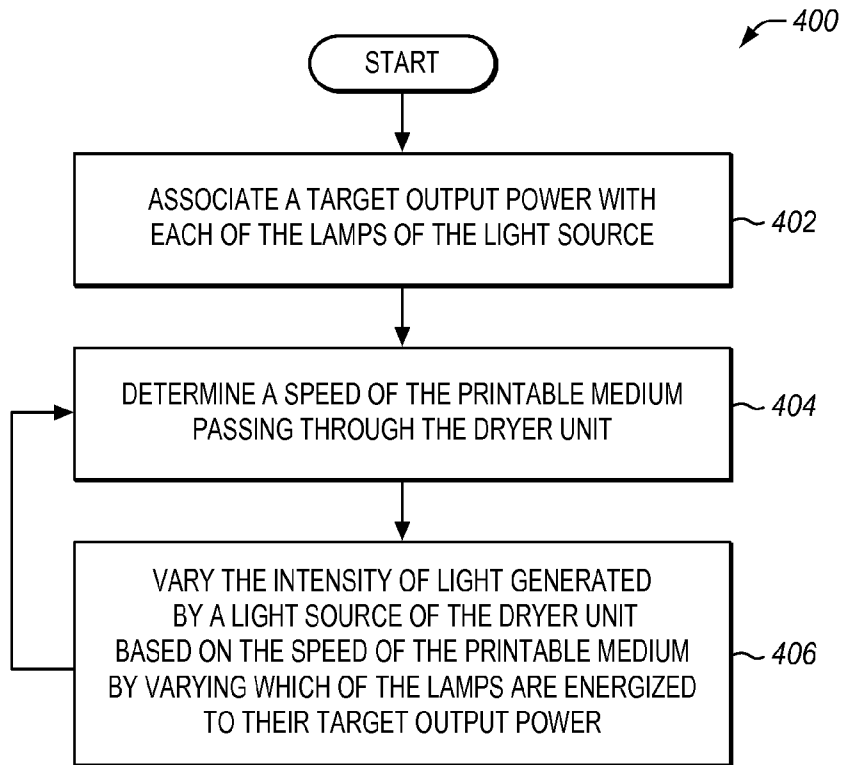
400

START

ASSOCIATE A TARGET OUTPUT POWER WITH EACH OF THE LAMPS OF THE LIGHT SOURCE

402

DETERMINE A SPEED OF THE PRINTABLE MEDIUM PASSING THROUGH THE DRYER UNIT

404

VARY THE INTENSITY OF LIGHT GENERATED BY A LIGHT SOURCE OF THE DRYER UNIT BASED ON THE SPEED OF THE PRINTABLE MEDIUM BY VARYING WHICH OF THE LAMPS ARE ENERGIZED TO THEIR TARGET OUTPUT POWER

406